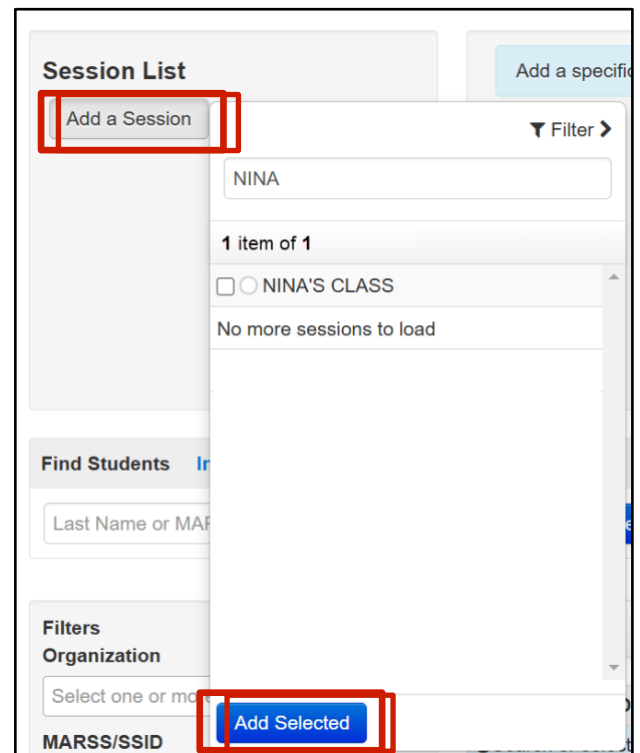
Session List

Add a Session

Add a specifi

Filter

NINA

1 item of 1

NINA'S CLASS

No more sessions to load

Find Students In

Last Name or MAF

Filters

Organization

Select one or mo

MARSS/SSID

Add Selected